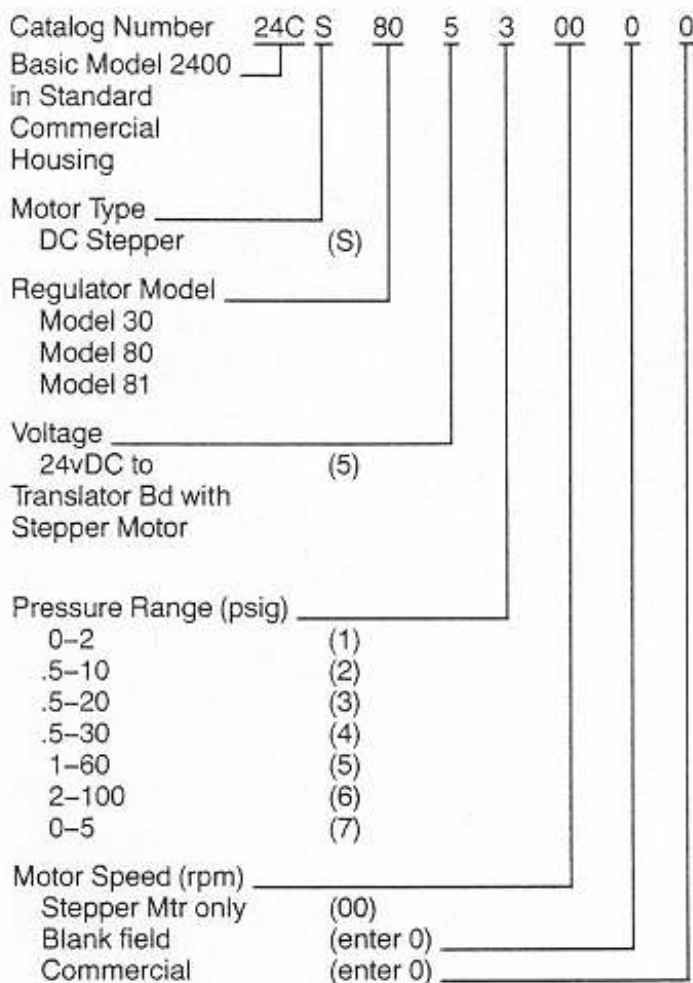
Catalog Number 24C S 80 5 3 00 0 0

Basic Model 2400 in Standard Commercial Housing

Motor Type
DC Stepper (S)

Regulator Model
Model 30
Model 80
Model 81

Voltage
24vDC to Translator Bd with Stepper Motor (5)

Pressure Range (psig)
0–2 (1)
.5–10 (2)
.5–20 (3)
.5–30 (4)
1–60 (5)
2–100 (6)
0–5 (7)

Motor Speed (rpm)
Stepper Mtr only (00)
Blank field (enter 0)
Commercial (enter 0)